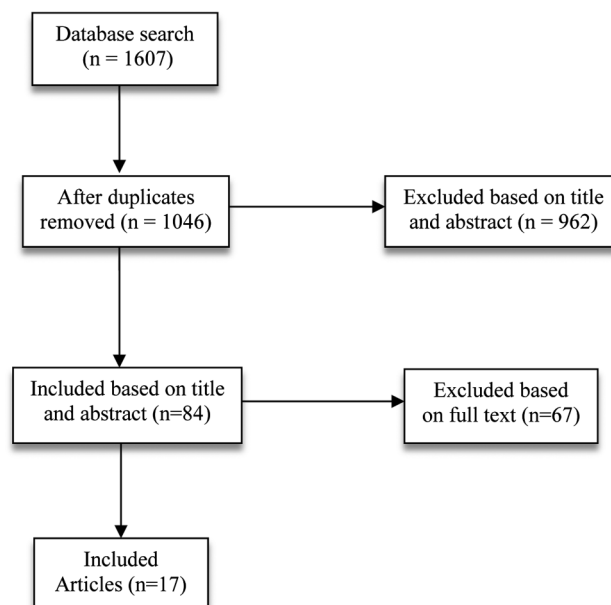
Database search (n = 1607)

After duplicates removed (n = 1046)

Excluded based on title and abstract (n = 962)

Included based on title and abstract (n=84)

Excluded based on full text (n=67)

Included Articles (n=17)